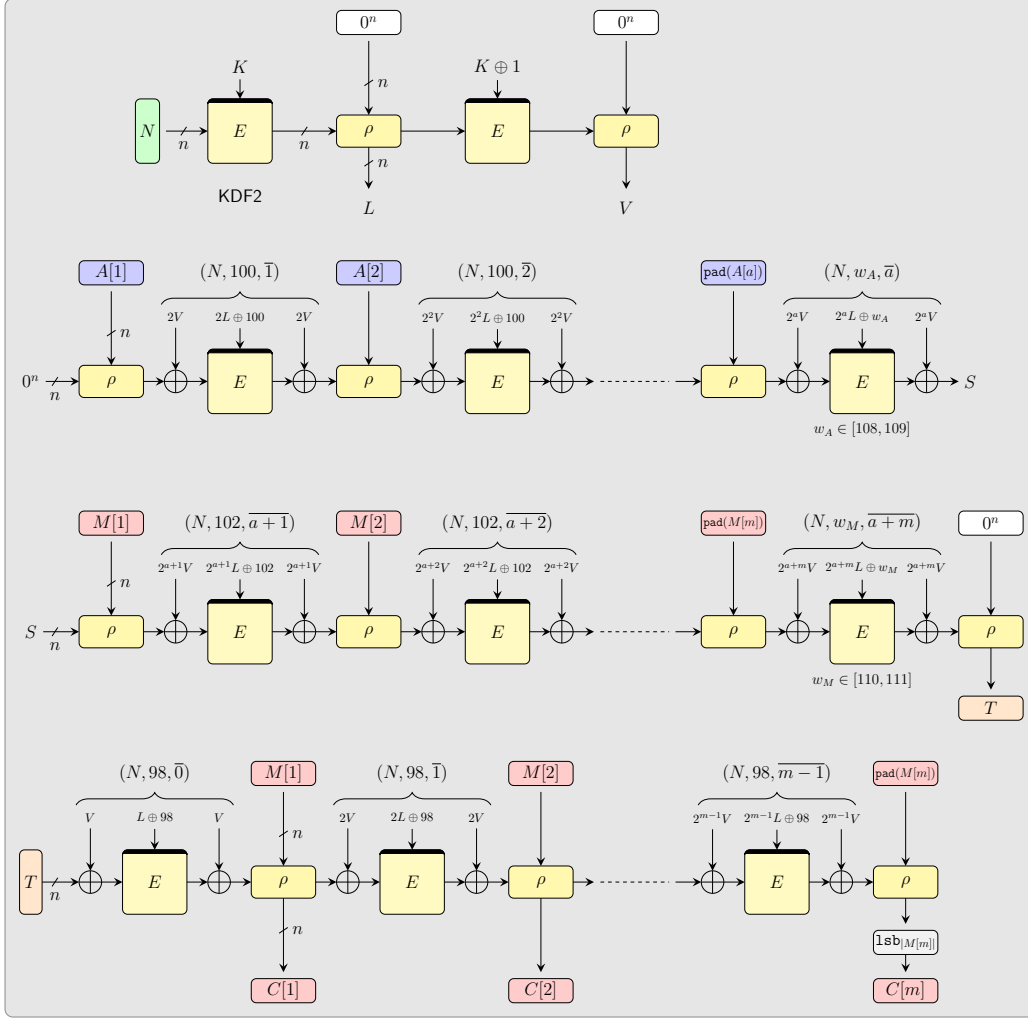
$0^n$

$0^n$

$K$

$n$

$K \oplus 1$

$N$

$n$

$E$

$n$

$\rho$

$E$

$\rho$

$n$

KDF2

$L$

$V$

$A[1]$

$(N, 100, \overline{1})$

$A[2]$

$(N, 100, \overline{2})$

$\mathtt{pad}(A[a])$

$(N, w_A, \overline{a})$

$n$

$2V$

$2L \oplus 100$

$2V$

$2^2V$

$2^2L \oplus 100$

$2^2V$

$2^aV$

$2^aL \oplus w_A$

$2^aV$

$0^n$

$n$

$\rho$

$E$

$\rho$

$E$

$\rho$

$E$

$S$

$w_A \in [108, 109]$

$M[1]$

$(N, 102, \overline{a+1})$

$M[2]$

$(N, 102, \overline{a+2})$

$\mathtt{pad}(M[m])$

$(N, w_M, \overline{a+m})$

$0^n$

$n$

$2^{a+1}V$

$2^{a+1}L \oplus 102$

$2^{a+1}V$

$2^{a+2}V$

$2^{a+2}L \oplus 102$

$2^{a+2}V$

$2^{a+m}V$

$2^{a+m}L \oplus w_M$

$2^{a+m}V$

$S$

$n$

$\rho$

$E$

$\rho$

$E$

$\rho$

$E$

$\rho$

$w_M \in [110, 111]$

$T$

$(N, 98, \overline{0})$

$M[1]$

$(N, 98, \overline{1})$

$M[2]$

$(N, 98, \overline{m-1})$

$\mathtt{pad}(M[m])$

$V$

$L \oplus 98$

$V$

$n$

$2V$

$2L \oplus 98$

$2V$

$2^{m-1}V$

$2^{m-1}L \oplus 98$

$2^{m-1}V$

$T$

$n$

$E$

$\rho$

$E$

$\rho$

$E$

$\rho$

$n$

$\mathtt{lsb}_{|M[m]|}$

$C[1]$

$C[2]$

$C[m]$